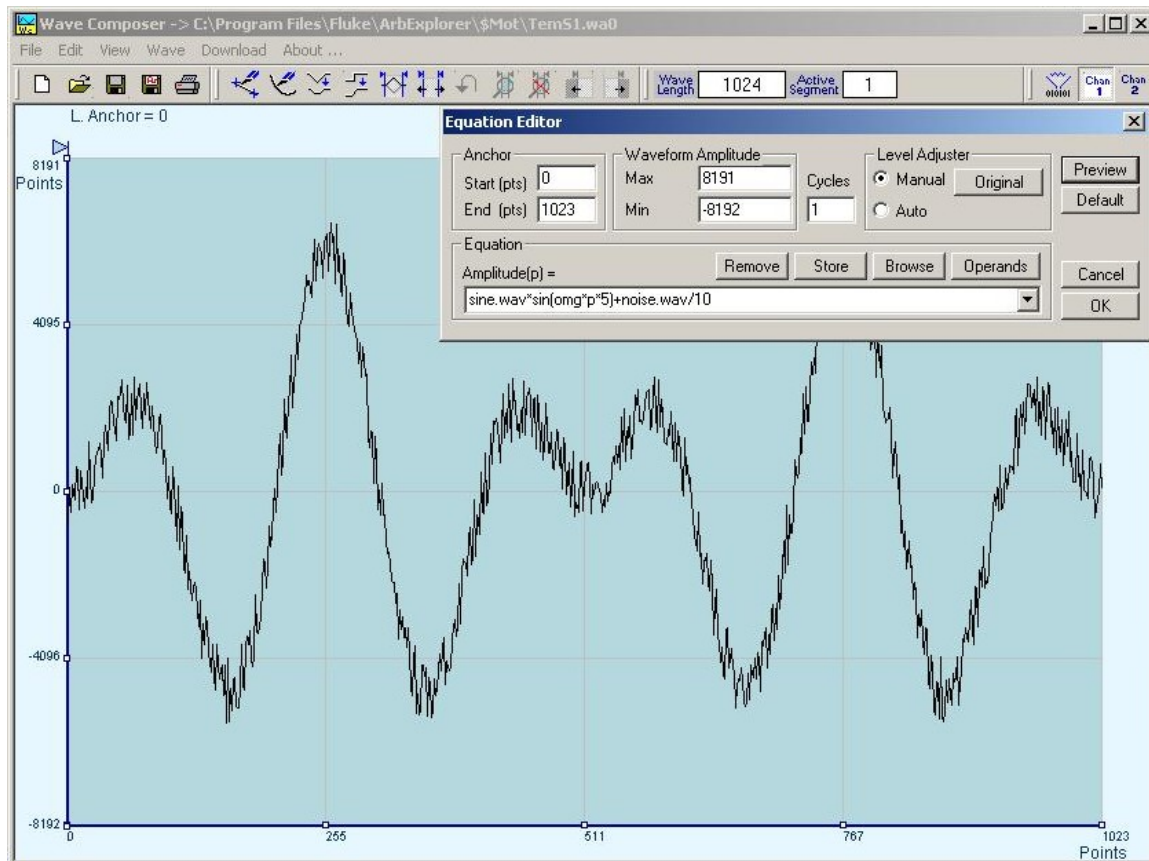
Wave Composer -> C:\Program Files\Fluke\ArbExplorer\$Mot\TemS1.wa0

File Edit View Wave Download About ...

Wave Length 1024 Active Segment 1

Chan 1 Chan 2

L. Anchor = 0

8191 Points

4095

0

-4096

-8192

0 255 511 767 1023

Points

Equation Editor

Anchor

Start (pts) 0

End (pts) 1023

Waveform Amplitude

Max 8191

Min -8192

Cycles 1

Level Adjuster

Manual

Auto

Original

Preview

Default

Equation

Amplitude(p) =

Remove Store Browse Operands

sine.wav*sin(omg*p*5)+noise.wav/10

Cancel

OK